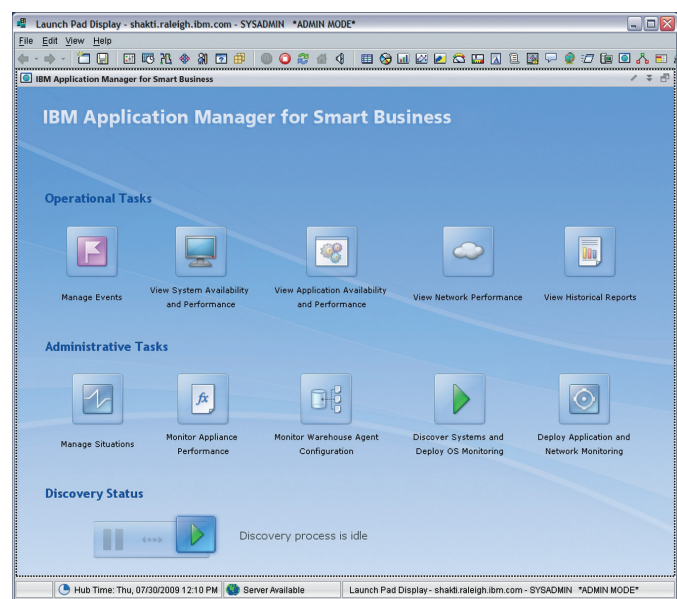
Launch Pad Display - shakti.raleigh.ibm.com - SYSADMIN *ADMIN MODE*

File Edit View Help

IBM Application Manager for Smart Business

IBM Application Manager for Smart Business

Operational Tasks

Manage Events

View System Availability and Performance

View Application Availability and Performance

View Network Performance

View Historical Reports

Administrative Tasks

Manage Situations

Monitor Appliance Performance

Monitor Warehouse Agent Configuration

Discover Systems and Deploy OS Monitoring

Deploy Application and Network Monitoring

Discovery Status

Discovery process is idle

Hub Time: Thu, 07/30/2009 12:10 PM | Server Available | Launch Pad Display - shakti.raleigh.ibm.com - SYSADMIN *ADMIN MODE*